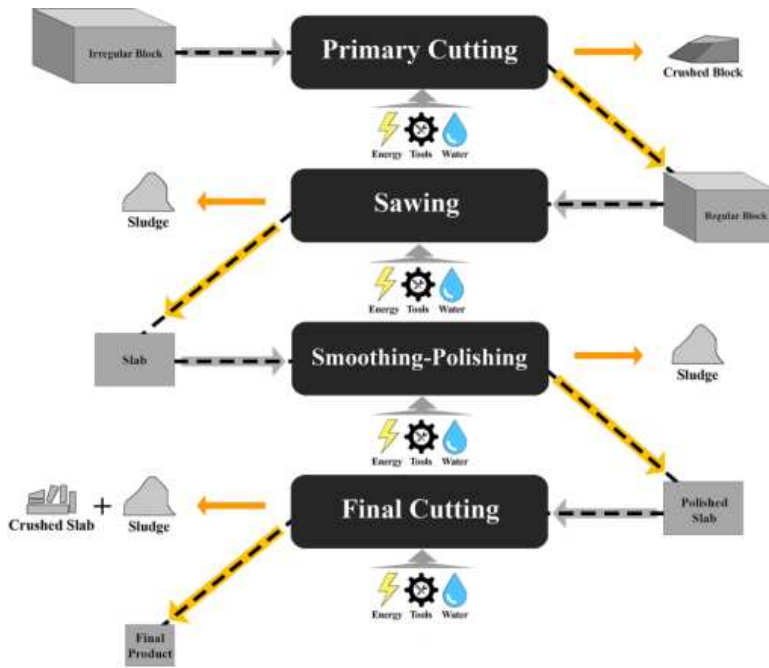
Irregular Block

Primary Cutting

Crushed Block

Energy Tools Water

Sludge

Sawing

Regular Block

Energy Tools Water

Slab

Smoothing-Polishing

Sludge

Energy Tools Water

Crushed Slab + Sludge

Final Cutting

Polished Slab

Energy Tools Water

Final Product